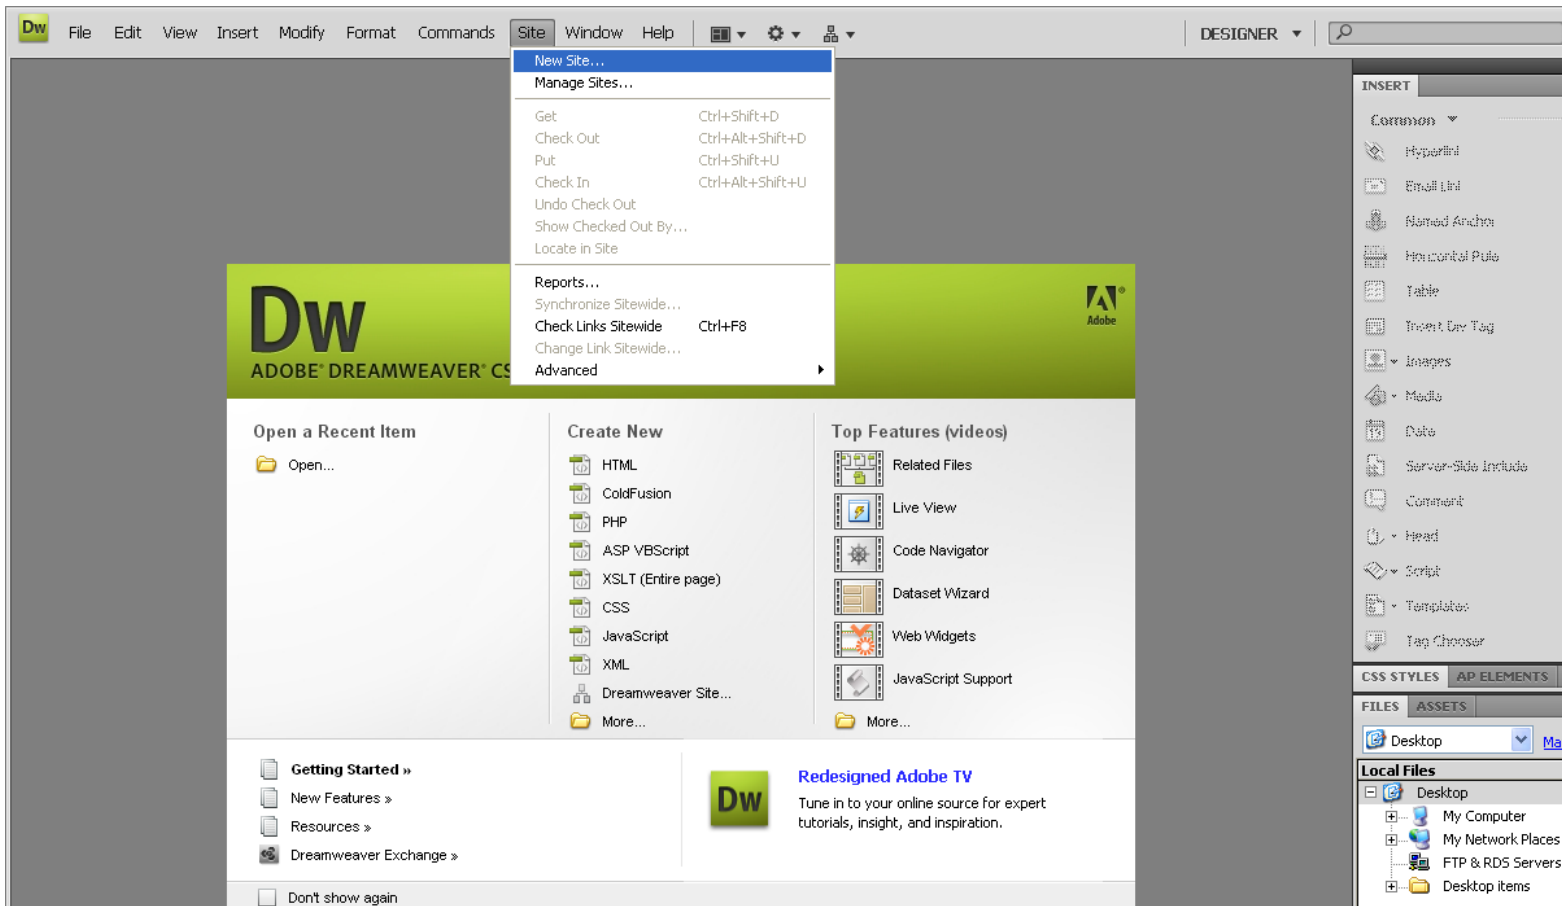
Dw File Edit View Insert Modify Format Commands Site Window Help DESIGNER

New Site...
Manage Sites...
Get Ctrl+Shift+D
Check Out Ctrl+Alt+Shift+D
Put Ctrl+Shift+U
Check In Ctrl+Alt+Shift+U
Undo Check Out
Show Checked Out By...
Locate in Site
Reports...
Synchronize Sitewide...
Check Links Sitewide Ctrl+F8
Change Link Sitewide...
Advanced

Dw
ADOBE® DREAMWEAVER® CS

Adobe

Open a Recent Item
Open...

Create New
HTML
ColdFusion
PHP
ASP VBScript
XSLT (Entire page)
CSS
JavaScript
XML
Dreamweaver Site...
More...

Top Features (videos)
Related Files
Live View
Code Navigator
Dataset Wizard
Web Widgets
JavaScript Support
More...

Getting Started »
New Features »
Resources »
Dreamweaver Exchange »

Dw
Redesigned Adobe TV
Tune in to your online source for expert tutorials, insight, and inspiration.

Don't show again

INSERT
Common
Hyperlink
Email Link
Named Anchor
Horizontal Rule
Table
Insert Div Tag
Images
Media
Date
Server-Side Include
Comment
Head
Script
Templates
Tag Chooser

CSS STYLES AP ELEMENTS
FILES ASSETS
Desktop Ma
Local Files
Desktop
My Computer
My Network Places
FTP & RDS Servers
Desktop items